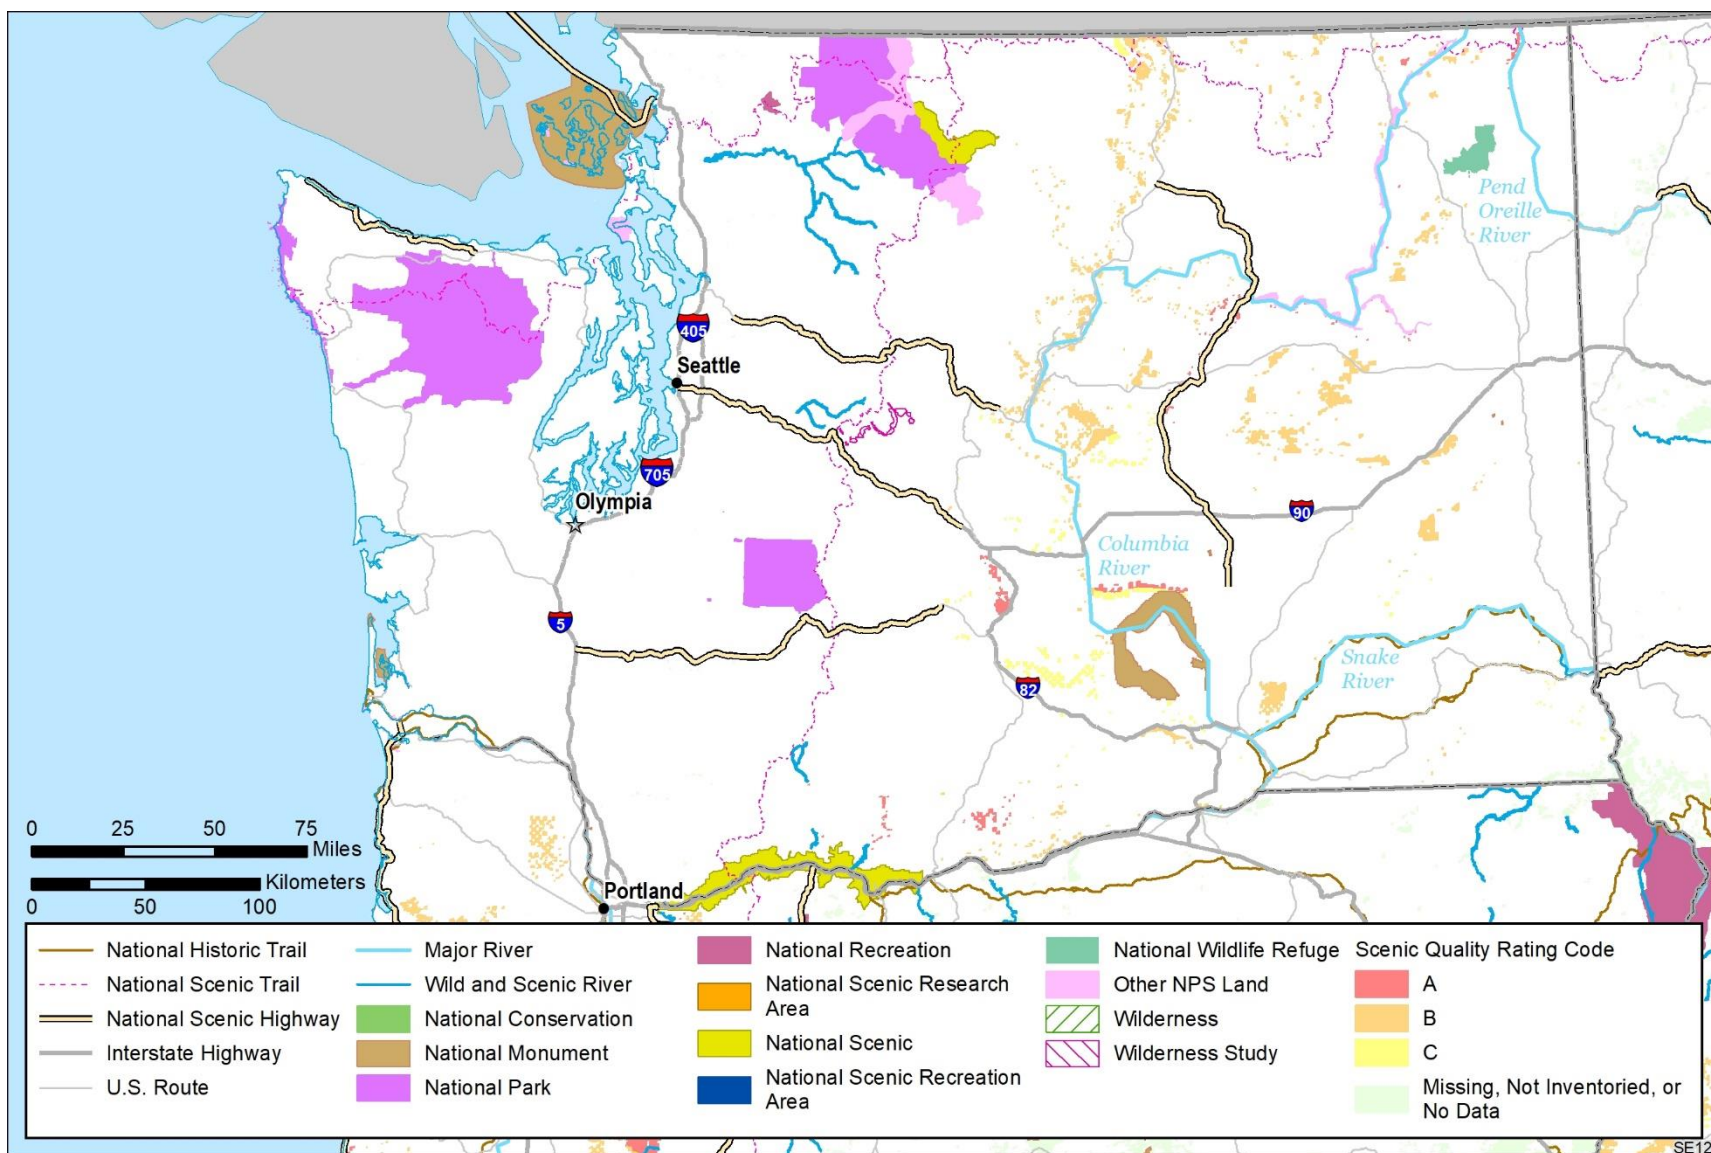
Pend Oreille River

405

Seattle

705

Olympia

90

Columbia River

5

82

Snake River

0 25 50 75 Miles

Kilometers
0 50 100

Portland

National Historic Trail
National Scenic Trail
National Scenic Highway
Interstate Highway
U.S. Route

Major River
Wild and Scenic River
National Conservation
National Monument
National Park

National Recreation
National Scenic Research Area
National Scenic
National Scenic Recreation Area

National Wildlife Refuge
Other NPS Land
Wilderness
Wilderness Study

Scenic Quality Rating Code
A
B
C
Missing, Not Inventoried, or No Data

SE12